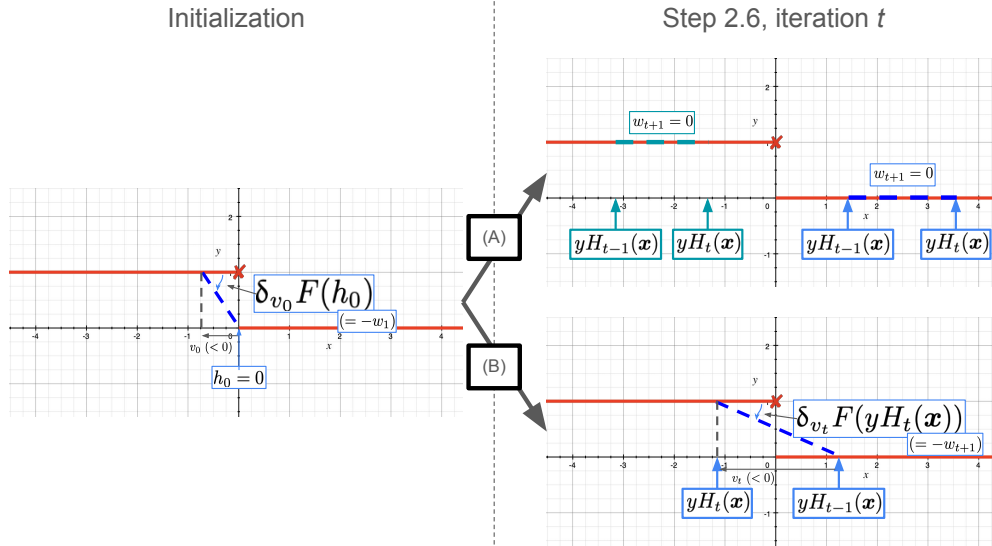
Initialization

Step 2.6, iteration $t$

$y$

$x$

$\delta_{v_0}F(h_0)$

$(=-w_1)$

$v_0\ (<0)$

$h_0=0$

(A)

(B)

$w_{t+1}=0$

$w_{t+1}=0$

$yH_{t-1}(\boldsymbol{x})$

$yH_t(\boldsymbol{x})$

$yH_{t-1}(\boldsymbol{x})$

$yH_t(\boldsymbol{x})$

$\delta_{v_t}F(yH_t(\boldsymbol{x}))$

$(=-w_{t+1})$

$v_t\ (<0)$

$yH_t(\boldsymbol{x})$

$yH_{t-1}(\boldsymbol{x})$